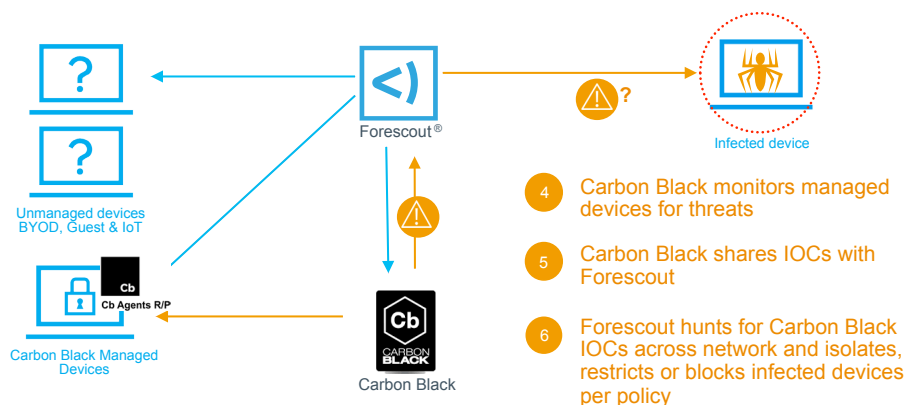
?

?

Unmanaged devices BYOD, Guest & IoT

Cb

Cb Agents R/P

Carbon Black Managed Devices

<)

Forescout®

?

Infected device

Cb

CARBON BLACK

Carbon Black

4 Carbon Black monitors managed devices for threats

5 Carbon Black shares IOCs with Forescout

6 Forescout hunts for Carbon Black IOCs across network and isolates, restricts or blocks infected devices per policy